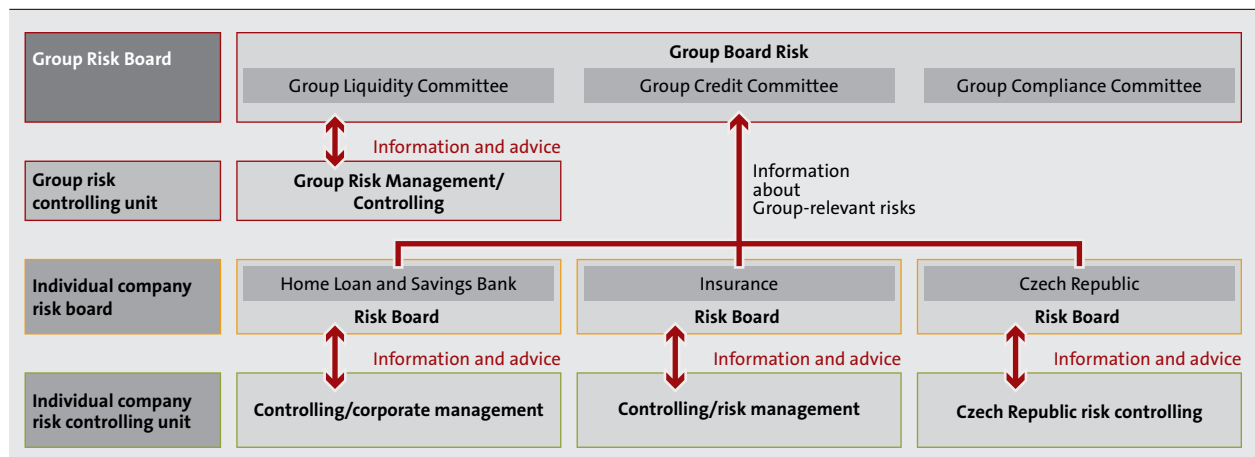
Group Risk Board

Group Board Risk

Group Liquidity Committee

Group Credit Committee

Group Compliance Committee

Information and advice

Group risk controlling unit

Group Risk Management/ Controlling

Information about Group-relevant risks

Individual company risk board

Home Loan and Savings Bank

Risk Board

Insurance

Risk Board

Czech Republic

Risk Board

Information and advice

Information and advice

Information and advice

Individual company risk controlling unit

Controlling/corporate management

Controlling/risk management

Czech Republic risk controlling